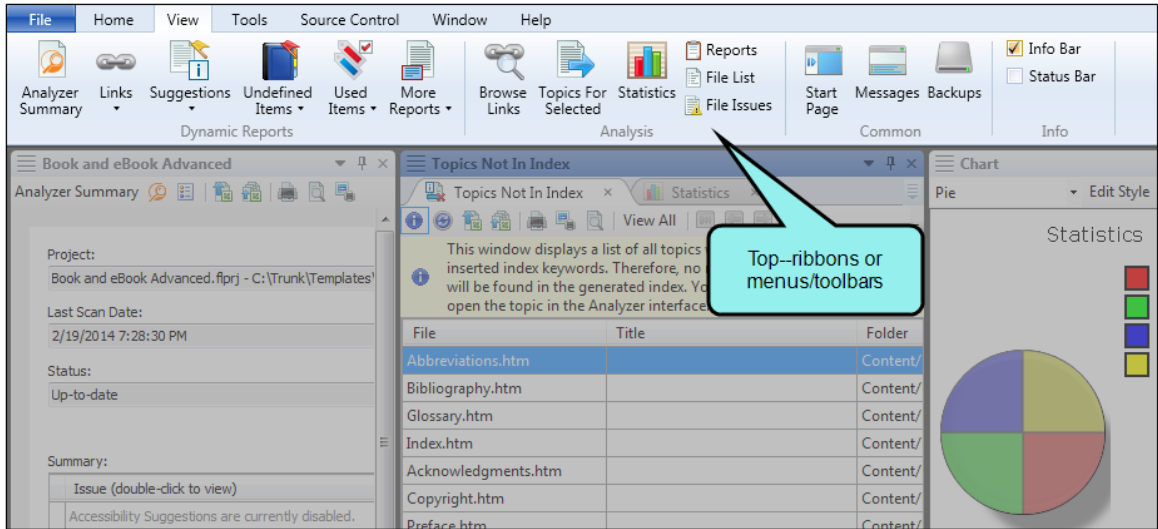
File Home View Tools Source Control Window Help

Analyzer Summary Links Suggestions Undefined Items More Reports Used Items More Reports
Dynamic Reports

Browse Links Topics For Selected Statistics Reports File List File Issues
Analysis

Start Page Messages Backups
Common

Info Bar Status Bar
Info

Book and eBook Advanced
Analyzer Summary

Project:
Book and eBook Advanced.flprj - C:\Trunk\Templates\

Last Scan Date:
2/19/2014 7:28:30 PM

Status:
Up-to-date

Summary:
Issue (double-click to view)
Accessibility Suggestions are currently disabled.

Topics Not In Index
Topics Not In Index × Statistics
View All

This window displays a list of all topics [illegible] inserted index keywords. Therefore, no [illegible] will be found in the generated index. Yo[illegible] open the topic in the Analyzer interface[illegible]

Top--ribbons or menus/toolbars

| File | Title | Folder |
|---|---|---|
| Abbreviations.htm | | Content/ |
| Bibliography.htm | | Content/ |
| Glossary.htm | | Content/ |
| Index.htm | | Content/ |
| Acknowledgments.htm | | Content/ |
| Copyright.htm | | Content/ |
| Preface.htm | | Content/ |

Chart
Pie Edit Style
Statistics